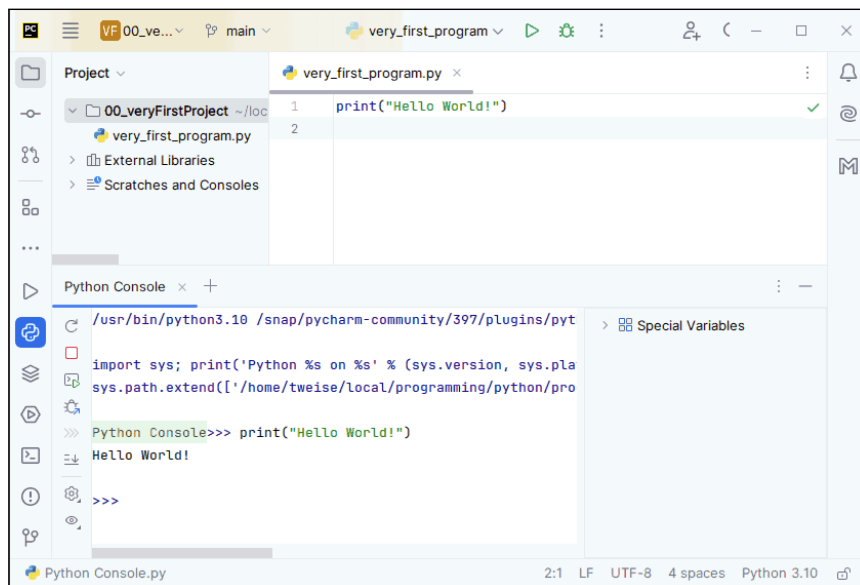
PC VF 00_ve... main very_first_program

Project

00_veryFirstProject ~/loc
very_first_program.py
External Libraries
Scratches and Consoles

very_first_program.py ×

1 print("Hello World!")
2

Python Console × +

/usr/bin/python3.10 /snap/pycharm-community/397/plugins/pyt

import sys; print('Python %s on %s' % (sys.version, sys.pla
sys.path.extend(['/home/tweise/local/programming/python/pro

Python Console>>> print("Hello World!")
Hello World!

>>>

Special Variables

Python Console.py 2:1 LF UTF-8 4 spaces Python 3.10